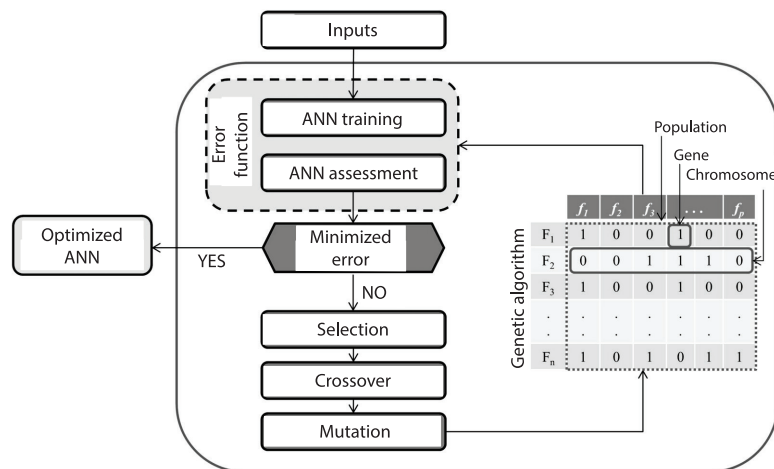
Inputs

Error function

ANN training

ANN assessment

Optimized ANN

YES

Minimized error

NO

Selection

Crossover

Mutation

Population

Gene

Chromosome

Genetic algorithm

|  | $f_1$ | $f_2$ | $f_3$ | . . . |  | $f_p$ |
|---|---|---|---|---|---|---|
| $F_1$ | 1 | 0 | 0 | 1 | 0 | 0 |
| $F_2$ | 0 | 0 | 1 | 1 | 1 | 0 |
| $F_3$ | 1 | 0 | 0 | 1 | 0 | 0 |
| . | . | . | . | . | . | . |
| $F_n$ | 1 | 0 | 1 | 0 | 1 | 1 |